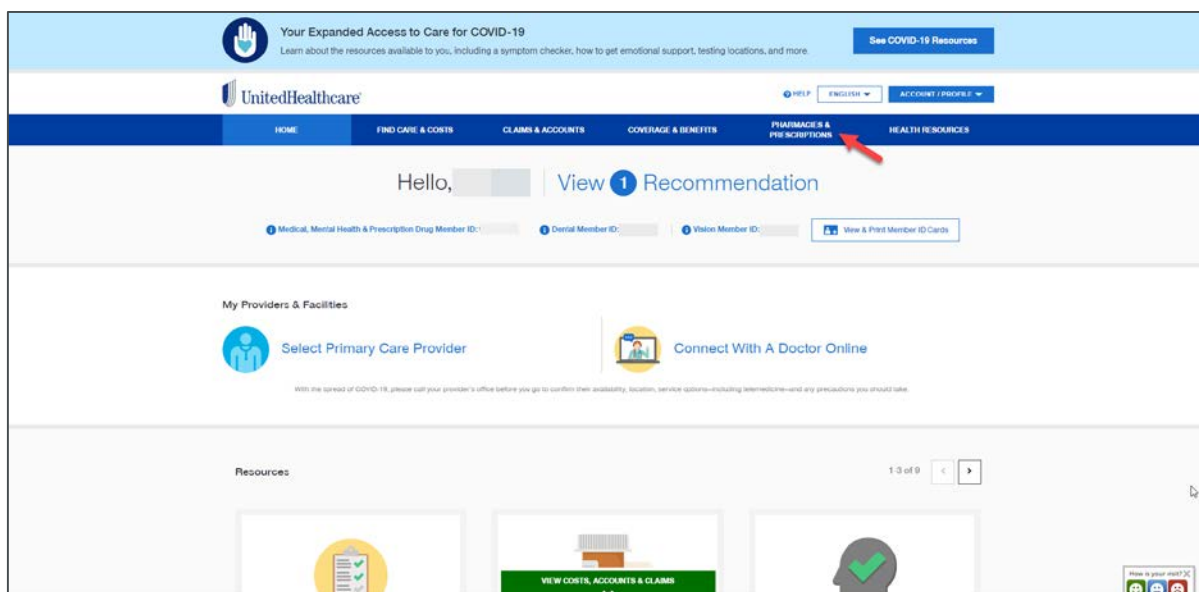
Your Expanded Access to Care for COVID-19
Learn about the resources available to you, including a symptom checker, how to get emotional support, testing locations, and more.

See COVID-19 Resources

UnitedHealthcare

HELP ENGLISH ACCOUNT / PROFILE

HOME FIND CARE & COSTS CLAIMS & ACCOUNTS COVERAGE & BENEFITS PHARMACIES & PRESCRIPTIONS HEALTH RESOURCES

Hello, View 1 Recommendation

Medical, Mental Health & Prescription Drug Member ID: Dental Member ID: Vision Member ID: View & Print Member ID Cards

My Providers & Facilities

Select Primary Care Provider

Connect With A Doctor Online

With the spread of COVID-19, please call your provider's office before you go to confirm their availability, location, service options–including telemedicine–and any precautions you should take.

Resources

1-3 of 9

VIEW COSTS, ACCOUNTS & CLAIMS

How is your visit?